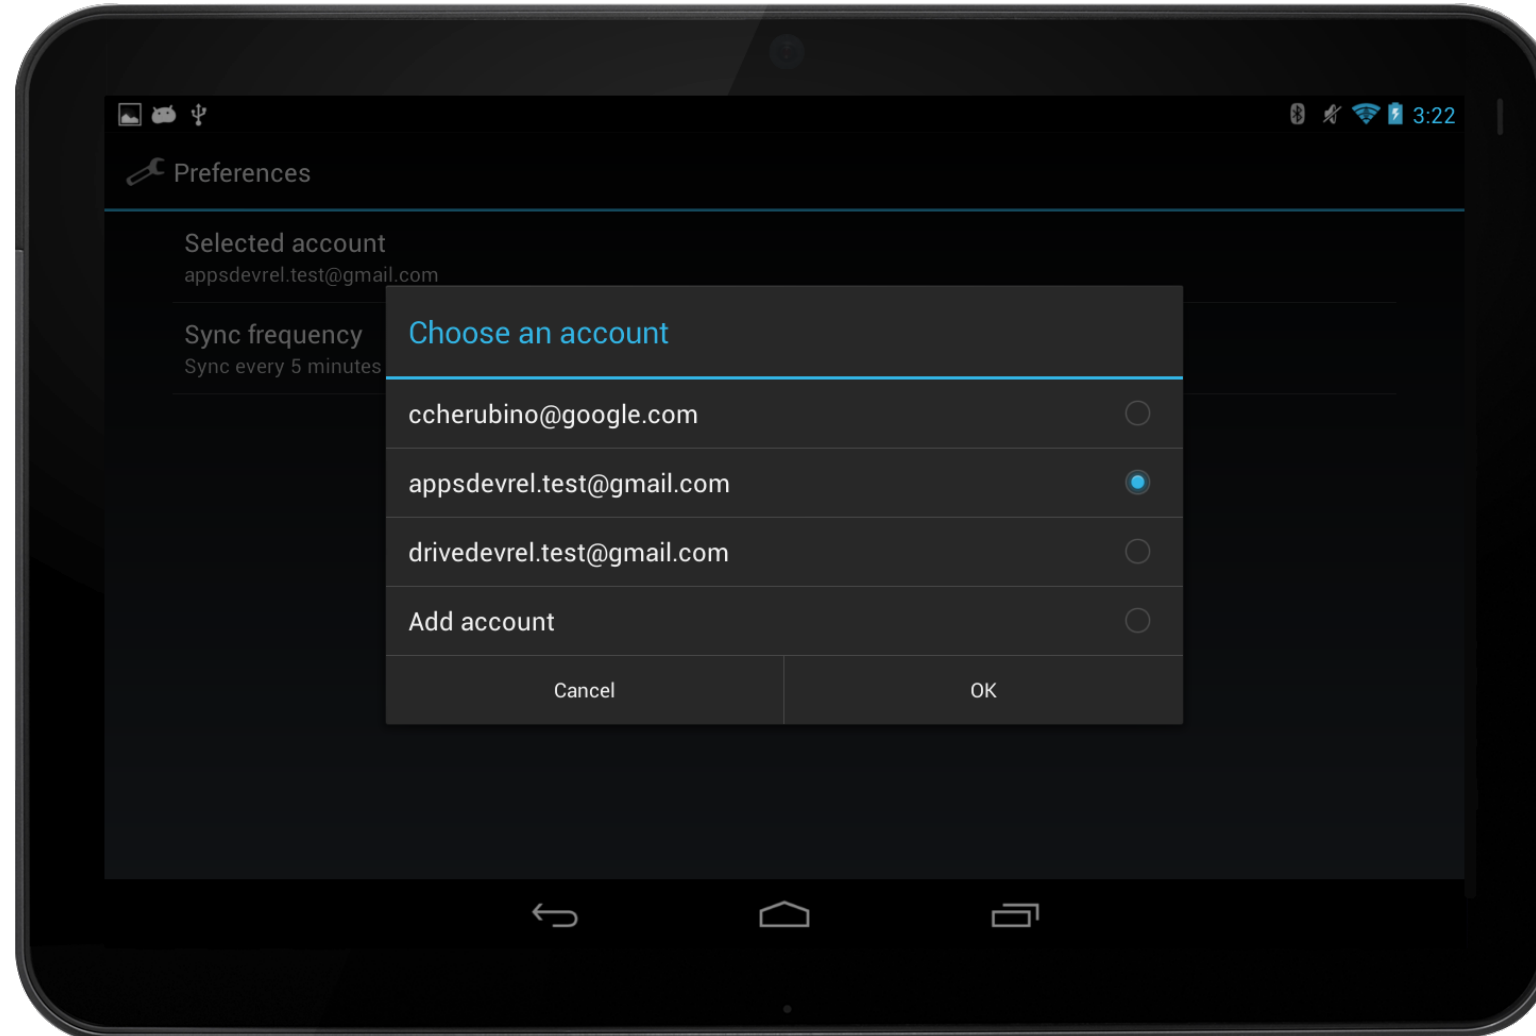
3:22

Preferences

Selected account
appsdevrel.test@gmail.com

Sync frequency
Sync every 5 minutes

Choose an account

ccherubino@google.com

appsdevrel.test@gmail.com

drivedevrel.test@gmail.com

Add account

Cancel

OK